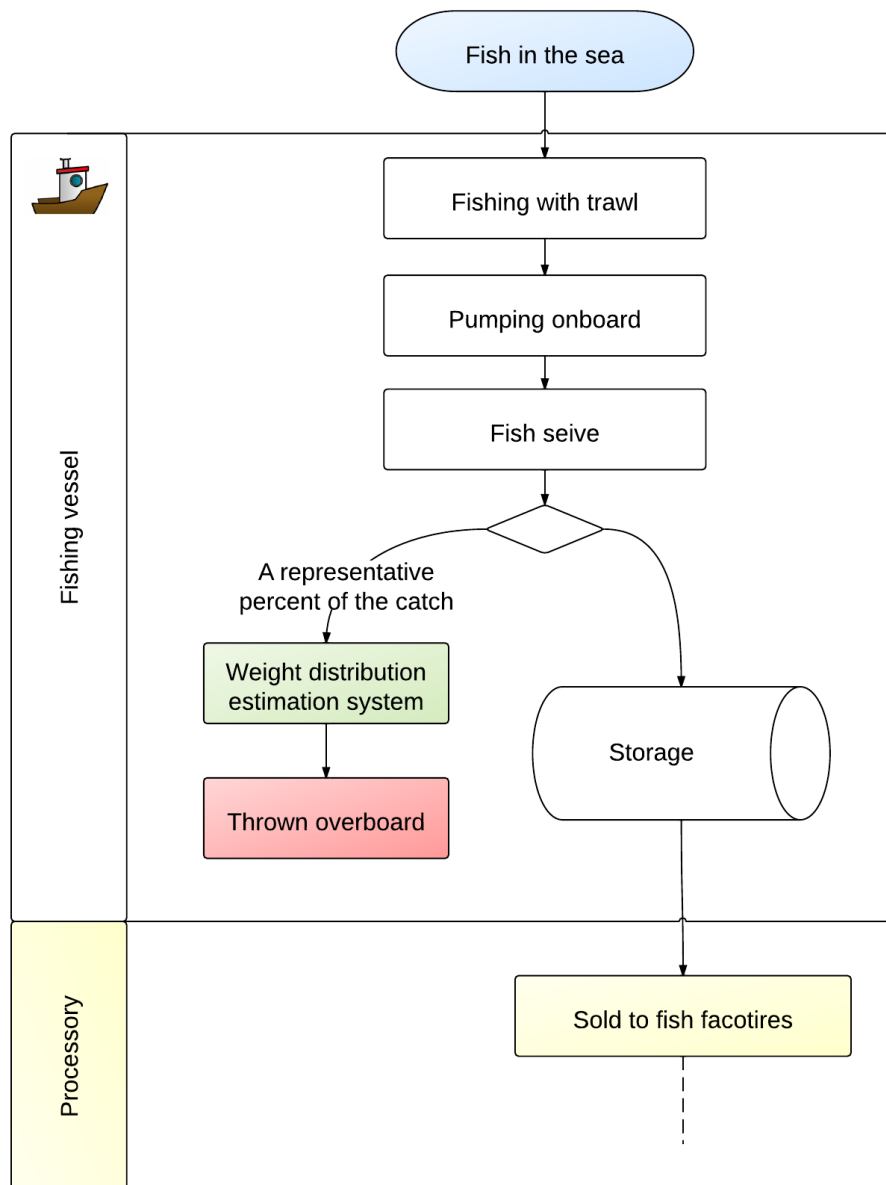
Fish in the sea

Fishing vessel

Fishing with trawl

Pumping onboard

Fish seive

A representative percent of the catch

Weight distribution estimation system

Thrown overboard

Storage

Processory

Sold to fish facotires